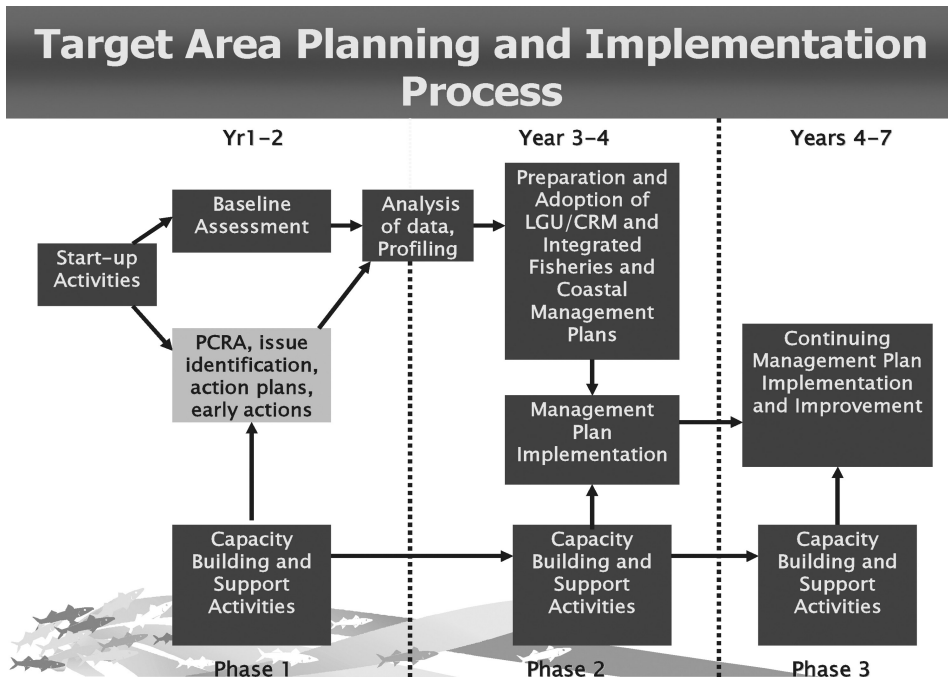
Target Area Planning and Implementation Process

Yr1-2

Year 3-4

Years 4-7

Start-up Activities

Baseline Assessment

PCRA, issue identification, action plans, early actions

Analysis of data, Profiling

Preparation and Adoption of LGU/CRM and Integrated Fisheries and Coastal Management Plans

Management Plan Implementation

Continuing Management Plan Implementation and Improvement

Capacity Building and Support Activities

Capacity Building and Support Activities

Capacity Building and Support Activities

Phase 1

Phase 2

Phase 3